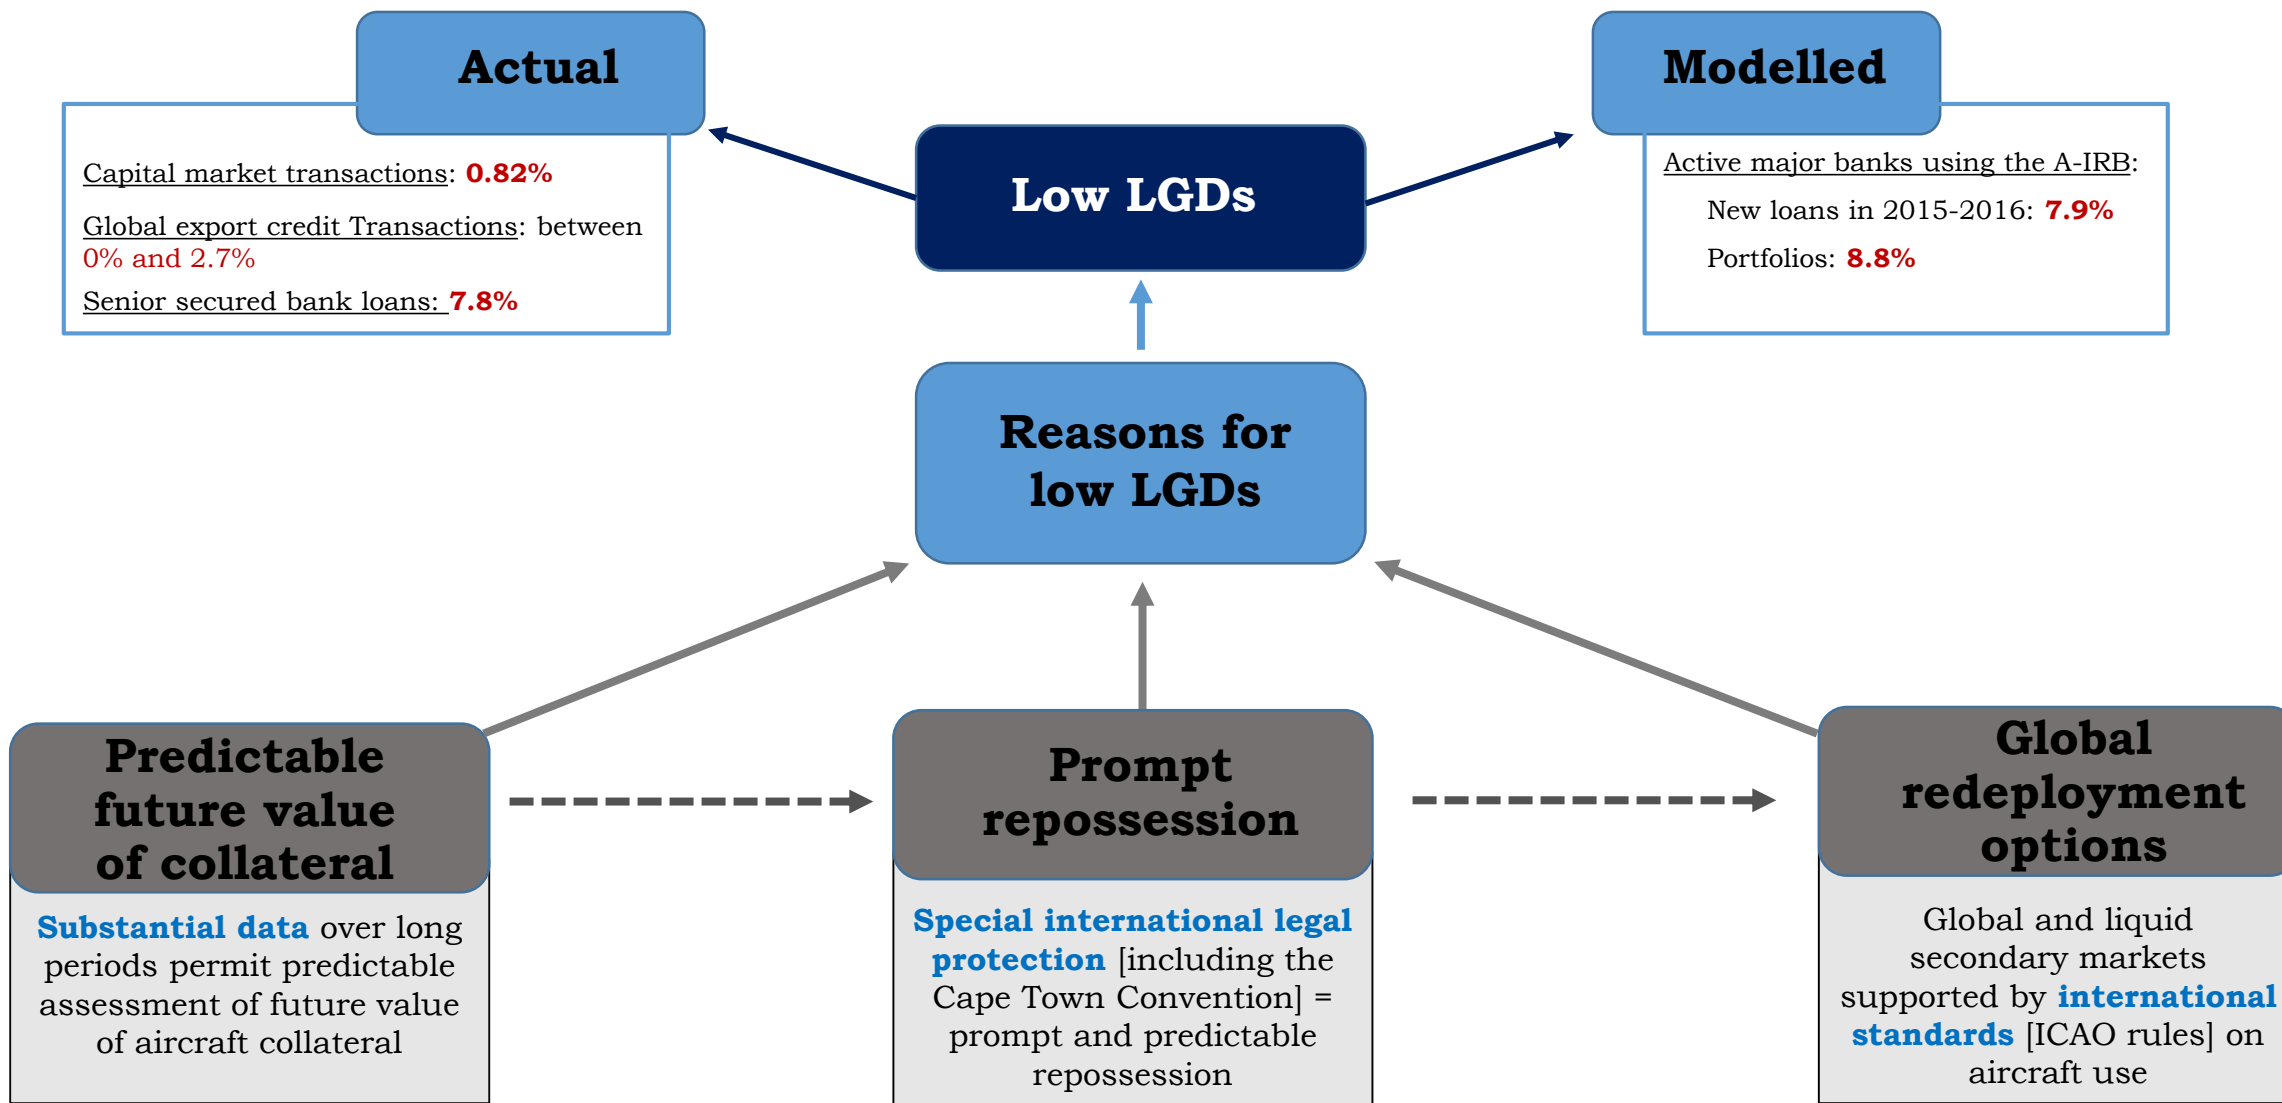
Actual

Capital market transactions: 0.82%

Global export credit Transactions: between 0% and 2.7%

Senior secured bank loans: 7.8%

Low LGDs

Modelled

Active major banks using the A-IRB:

New loans in 2015-2016: 7.9%

Portfolios: 8.8%

Reasons for low LGDs

Predictable future value of collateral

Substantial data over long periods permit predictable assessment of future value of aircraft collateral

Prompt repossession

Special international legal protection [including the Cape Town Convention] = prompt and predictable repossession

Global redeployment options

Global and liquid secondary markets supported by international standards [ICAO rules] on aircraft use